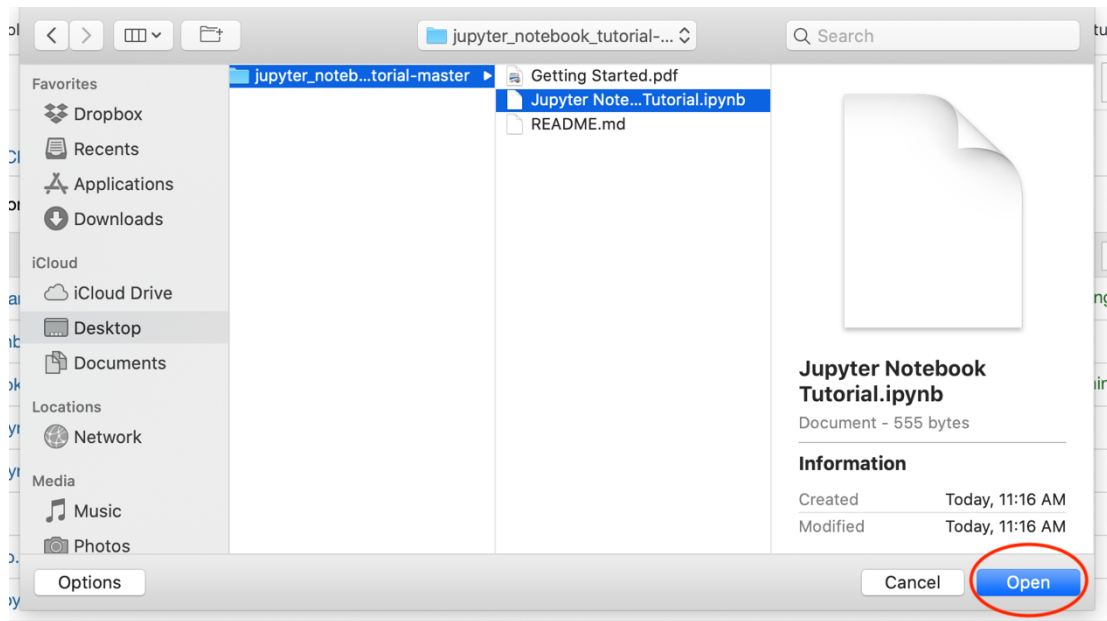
jupyter_notebook_tutorial-...

Search

Favorites
Dropbox
Recents
Applications
Downloads

iCloud
iCloud Drive
Desktop
Documents

Locations
Network

Media
Music
Photos

jupyter_noteb...torial-master

Getting Started.pdf
Jupyter Note...Tutorial.ipynb
README.md

Jupyter Notebook Tutorial.ipynb
Document - 555 bytes

Information

| Created | Today, 11:16 AM |
|---|---|
| Modified | Today, 11:16 AM |

Options

Cancel
Open